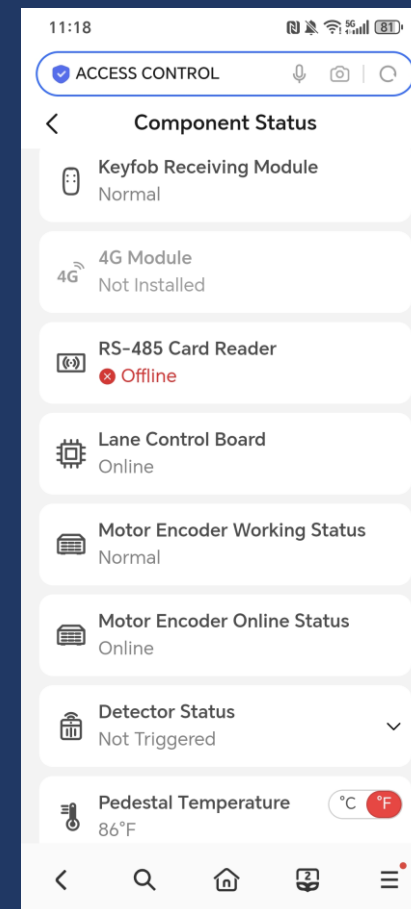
11:18 5G 81

ACCESS CONTROL

Component Status

Keyfob Receiving Module
Normal

4G
4G Module
Not Installed

RS-485 Card Reader
Offline

Lane Control Board
Online

Motor Encoder Working Status
Normal

Motor Encoder Online Status
Online

Detector Status
Not Triggered

Pedestal Temperature
86°F
°C °F

2